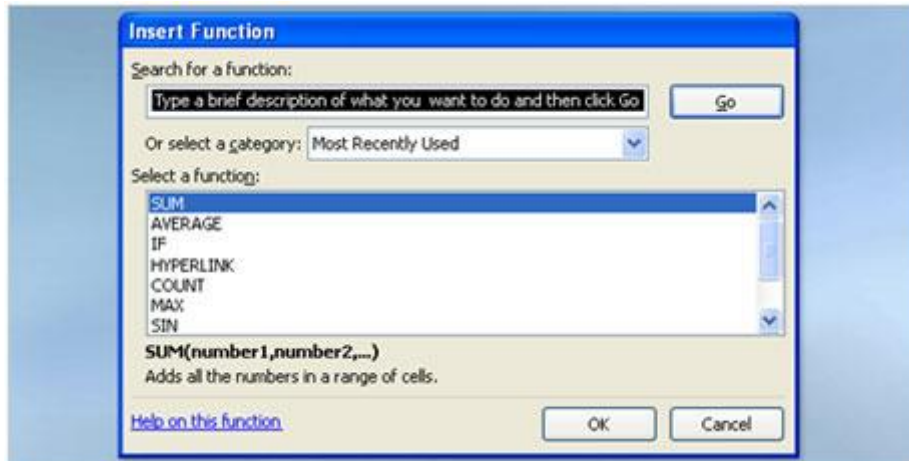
Insert Function

Search for a function:

Type a brief description of what you want to do and then click Go

Go

Or select a category: Most Recently Used

Select a function:

SUM
AVERAGE
IF
HYPERLINK
COUNT
MAX
SIN

SUM(number1,number2,...)
Adds all the numbers in a range of cells.

Help on this function

OK

Cancel